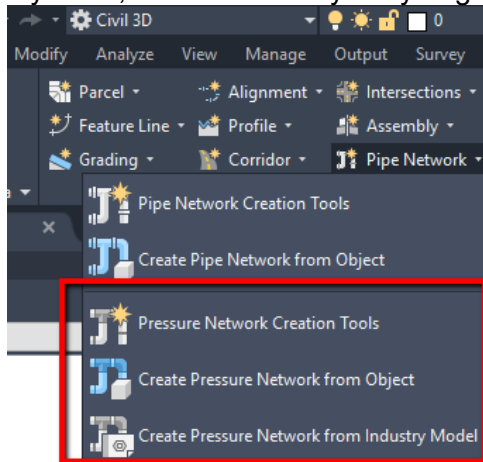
Civil 3D

0

Modify Analyze View Manage Output Survey

Parcel Alignment Intersections

Feature Line Profile Assembly

Grading Corridor Pipe Network

Pipe Network Creation Tools

Create Pipe Network from Object

Pressure Network Creation Tools

Create Pressure Network from Object

Create Pressure Network from Industry Model